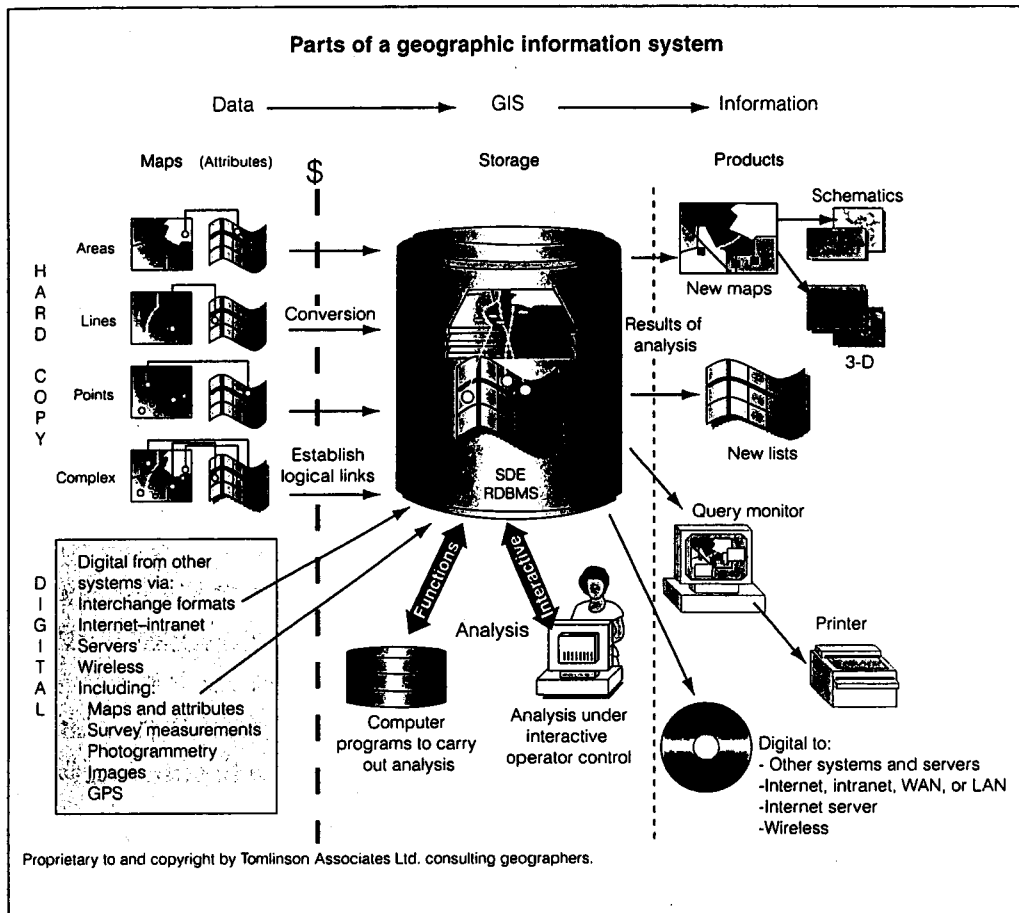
Parts of a geographic information system

Data → GIS → Information

Maps (Attributes)

$

Storage

Products

Schematics

Areas

H
A
R
D

C
O
P
Y

Lines

Conversion

New maps

Results of analysis

3-D

Points

Complex

Establish logical links

SDE
RDBMS

New lists

Query monitor

D
I
G
I
T
A
L

Digital from other systems via:
Interchange formats
Internet–intranet
Servers
Wireless
Including:
Maps and attributes
Survey measurements
Photogrammetry
Images
GPS

Functions

Interactive

Analysis

Printer

Computer programs to carry out analysis

Analysis under interactive operator control

Digital to:
- Other systems and servers
-Internet, intranet, WAN, or LAN
-Internet server
-Wireless

Proprietary to and copyright by Tomlinson Associates Ltd. consulting geographers.